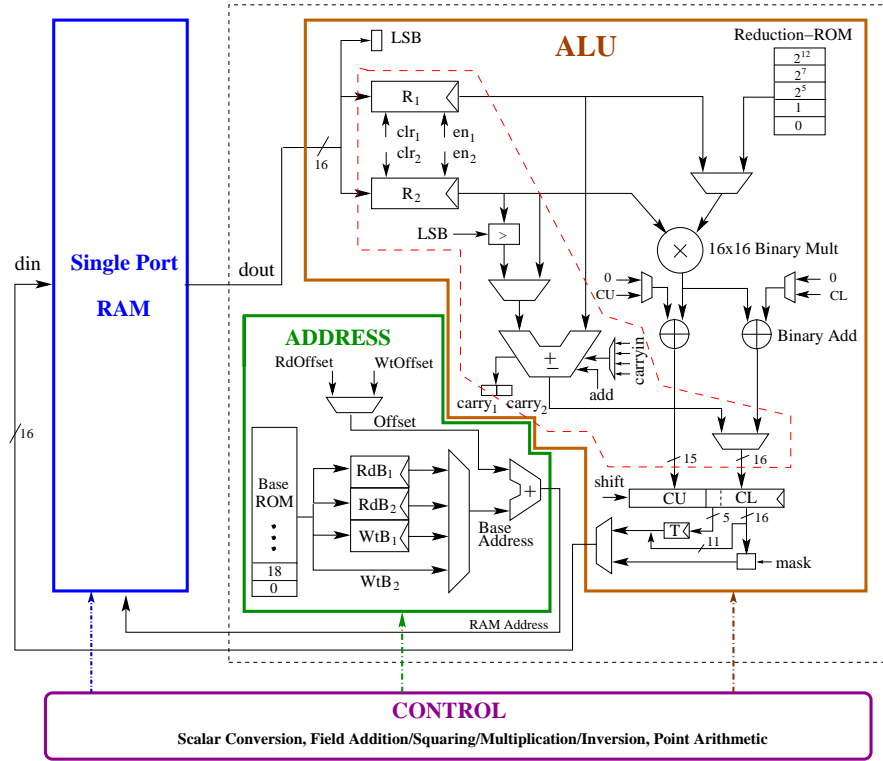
Single Port
RAM
din
dout
16
16
ALU
LSB
Reduction−ROM
$2^{12}$
$2^7$
$2^5$
1
0
$R_1$
$clr_1$
$en_1$
$clr_2$
$en_2$
$R_2$
LSB
>
16x16 Binary Mult
0
CU
0
CL
Binary Add
±
carryin
$carry_1$
$carry_2$
add
ADDRESS
RdOffset
WtOffset
Offset
Base
ROM
18
0
$RdB_1$
$RdB_2$
$WtB_1$
$WtB_2$
+
Base
Address
15
16
shift
CU
CL
T
5
16
11
mask
RAM Address
CONTROL
Scalar Conversion, Field Addition/Squaring/Multiplication/Inversion, Point Arithmetic